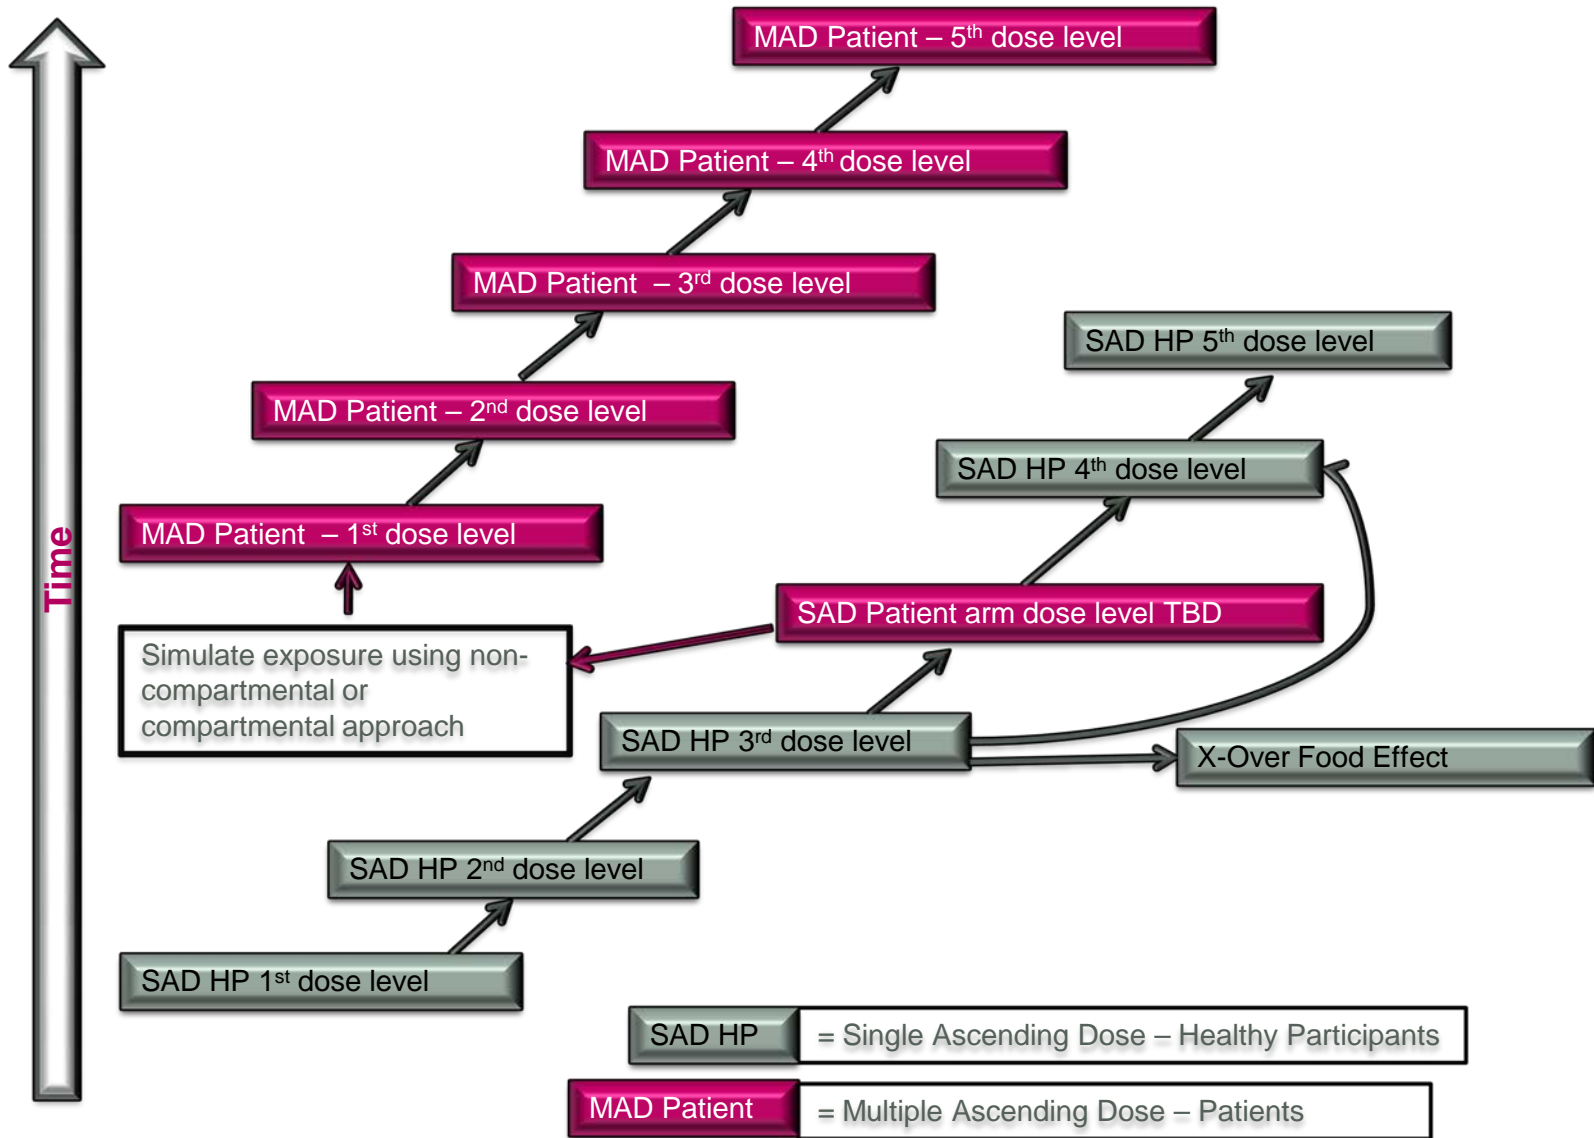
Time

MAD Patient – 5$^{th}$ dose level

MAD Patient – 4$^{th}$ dose level

MAD Patient – 3$^{rd}$ dose level

SAD HP 5$^{th}$ dose level

MAD Patient – 2$^{nd}$ dose level

SAD HP 4$^{th}$ dose level

MAD Patient – 1$^{st}$ dose level

SAD Patient arm dose level TBD

Simulate exposure using non-compartmental or compartmental approach

SAD HP 3$^{rd}$ dose level

X-Over Food Effect

SAD HP 2$^{nd}$ dose level

SAD HP 1$^{st}$ dose level

SAD HP = Single Ascending Dose – Healthy Participants

MAD Patient = Multiple Ascending Dose – Patients